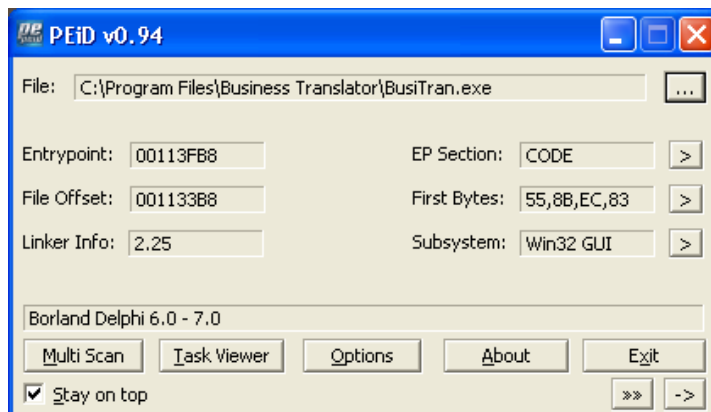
PEiD v0.94

File: C:\Program Files\Business Translator\BusiTran.exe ...

Entrypoint: 00113FB8
EP Section: CODE >
File Offset: 001133B8
First Bytes: 55,8B,EC,83 >
Linker Info: 2.25
Subsystem: Win32 GUI >

Borland Delphi 6.0 - 7.0

Multi Scan
Task Viewer
Options
About
Exit

Stay on top
»
->